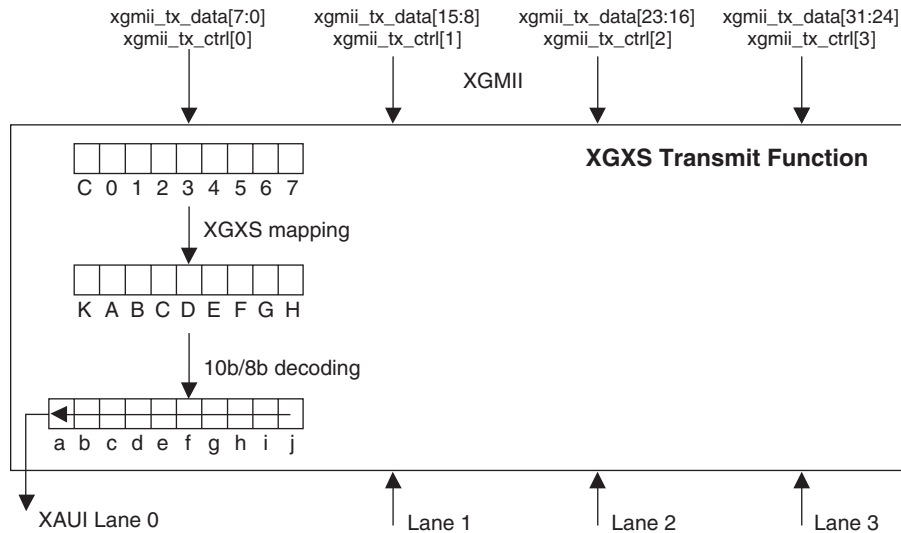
xgmii_tx_data[7:0]
xgmii_tx_ctrl[0]

xgmii_tx_data[15:8]
xgmii_tx_ctrl[1]

xgmii_tx_data[23:16]
xgmii_tx_ctrl[2]

xgmii_tx_data[31:24]
xgmii_tx_ctrl[3]

XGMII

XGXS Transmit Function

C 0 1 2 3 4 5 6 7

XGXS mapping

K A B C D E F G H

10b/8b decoding

a b c d e f g h i j

XAUI Lane 0

Lane 1

Lane 2

Lane 3